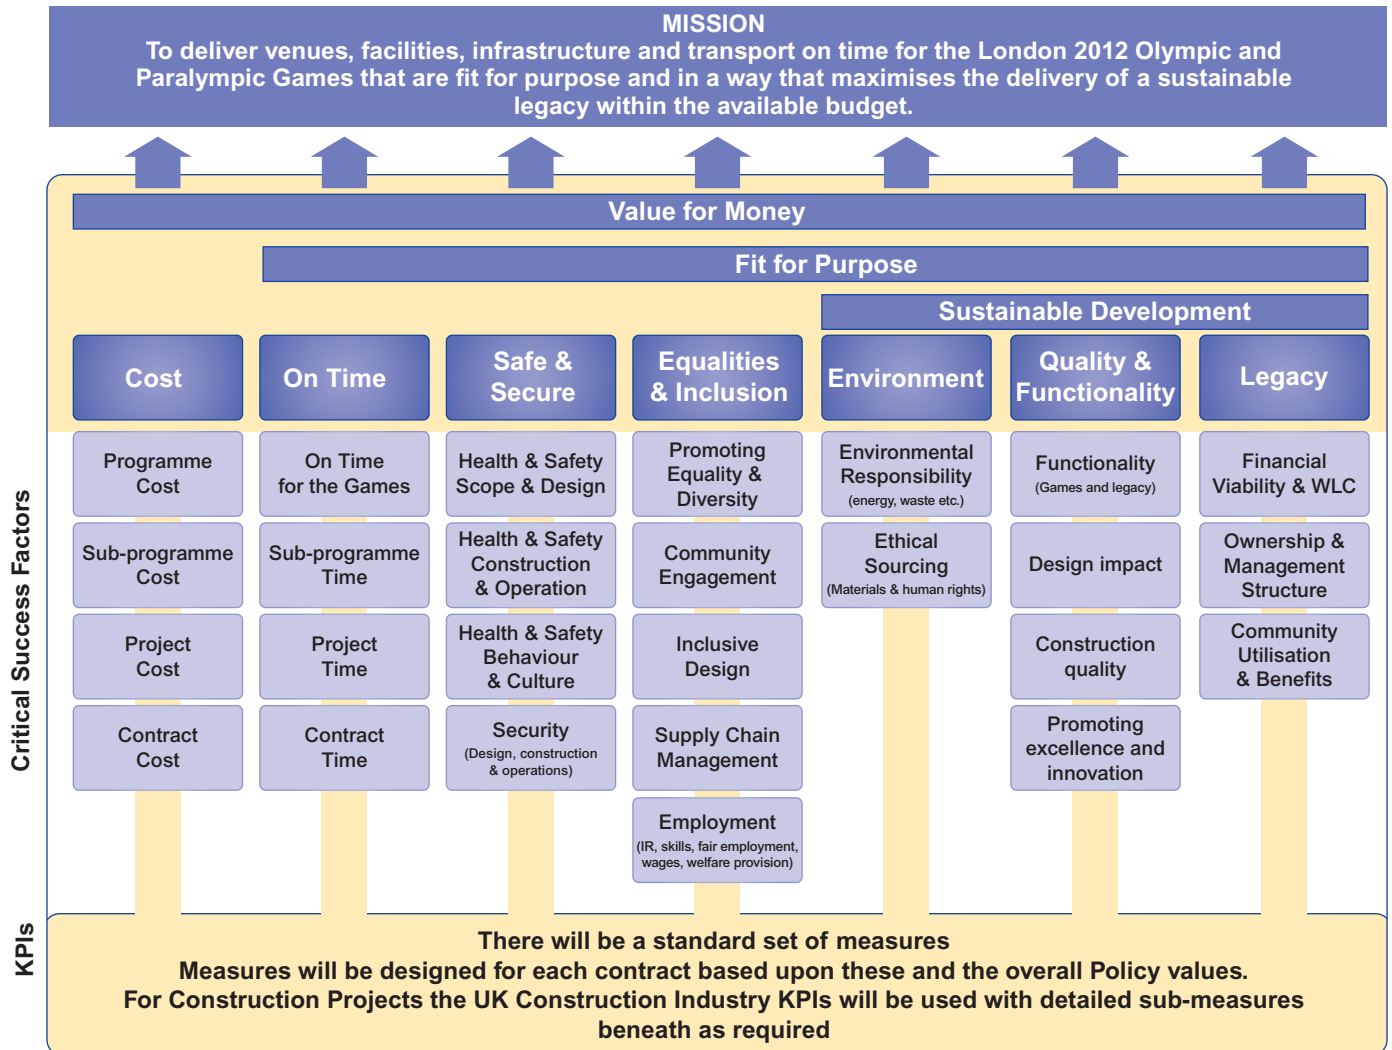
MISSION
To deliver venues, facilities, infrastructure and transport on time for the London 2012 Olympic and Paralympic Games that are fit for purpose and in a way that maximises the delivery of a sustainable legacy within the available budget.

Value for Money

Fit for Purpose

Sustainable Development

Critical Success Factors

Cost
Programme Cost
Sub-programme Cost
Project Cost
Contract Cost

On Time
On Time for the Games
Sub-programme Time
Project Time
Contract Time

Safe & Secure
Health & Safety Scope & Design
Health & Safety Construction & Operation
Health & Safety Behaviour & Culture
Security (Design, construction & operations)

Equalities & Inclusion
Promoting Equality & Diversity
Community Engagement
Inclusive Design
Supply Chain Management
Employment (IR, skills, fair employment, wages, welfare provision)

Environment
Environmental Responsibility (energy, waste etc.)
Ethical Sourcing (Materials & human rights)

Quality & Functionality
Functionality (Games and legacy)
Design impact
Construction quality
Promoting excellence and innovation

Legacy
Financial Viability & WLC
Ownership & Management Structure
Community Utilisation & Benefits

KPIs
There will be a standard set of measures
Measures will be designed for each contract based upon these and the overall Policy values.
For Construction Projects the UK Construction Industry KPIs will be used with detailed sub-measures beneath as required